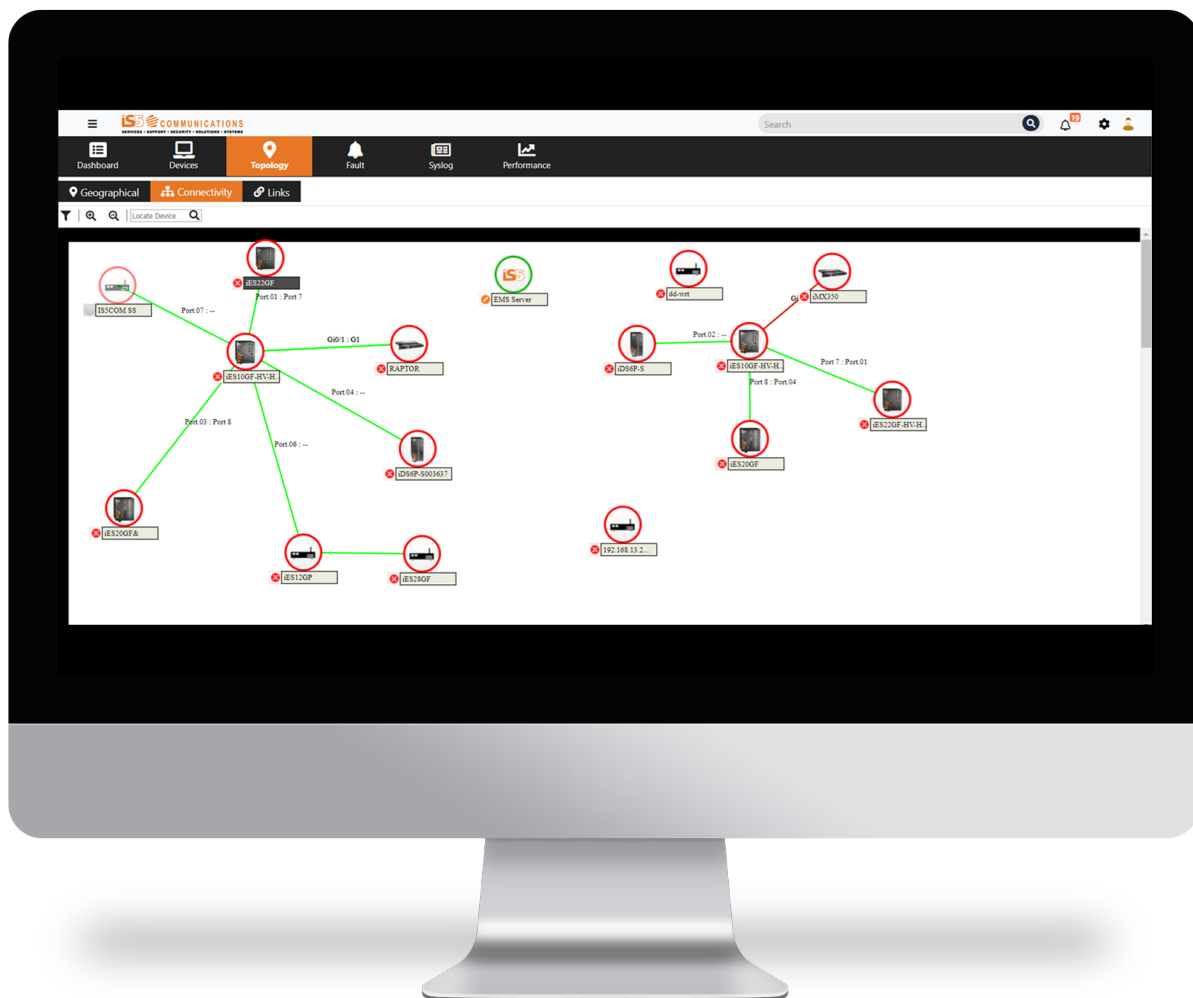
iS5 COMMUNICATIONS
SERVICES • SUPPORT • SECURITY • SOLUTIONS • SYSTEMS

Search

19

Dashboard
Devices
Topology
Fault
Syslog
Performance

Geographical
Connectivity
Links

Locate Device

iES22GF
Port.01 : Port 7
IS5COM SS
Port.07 : --
Gi0/1 : G1
RAPTOR
iES10GF-HV-H..
Port.04 : --
Port.03 : Port 8
Port.06 : --
iDS6P-S003637
iES20GF&
iES12GP
iES28GF
EMS Server
dd-wrt
iMX350
Gi
Port.02 : --
iDS6P-S
iES10GF-HV-H..
Port 7 : Port.01
Port 8 : Port.04
iES22GF-HV-H..
iES20GF
192.168.13.2...